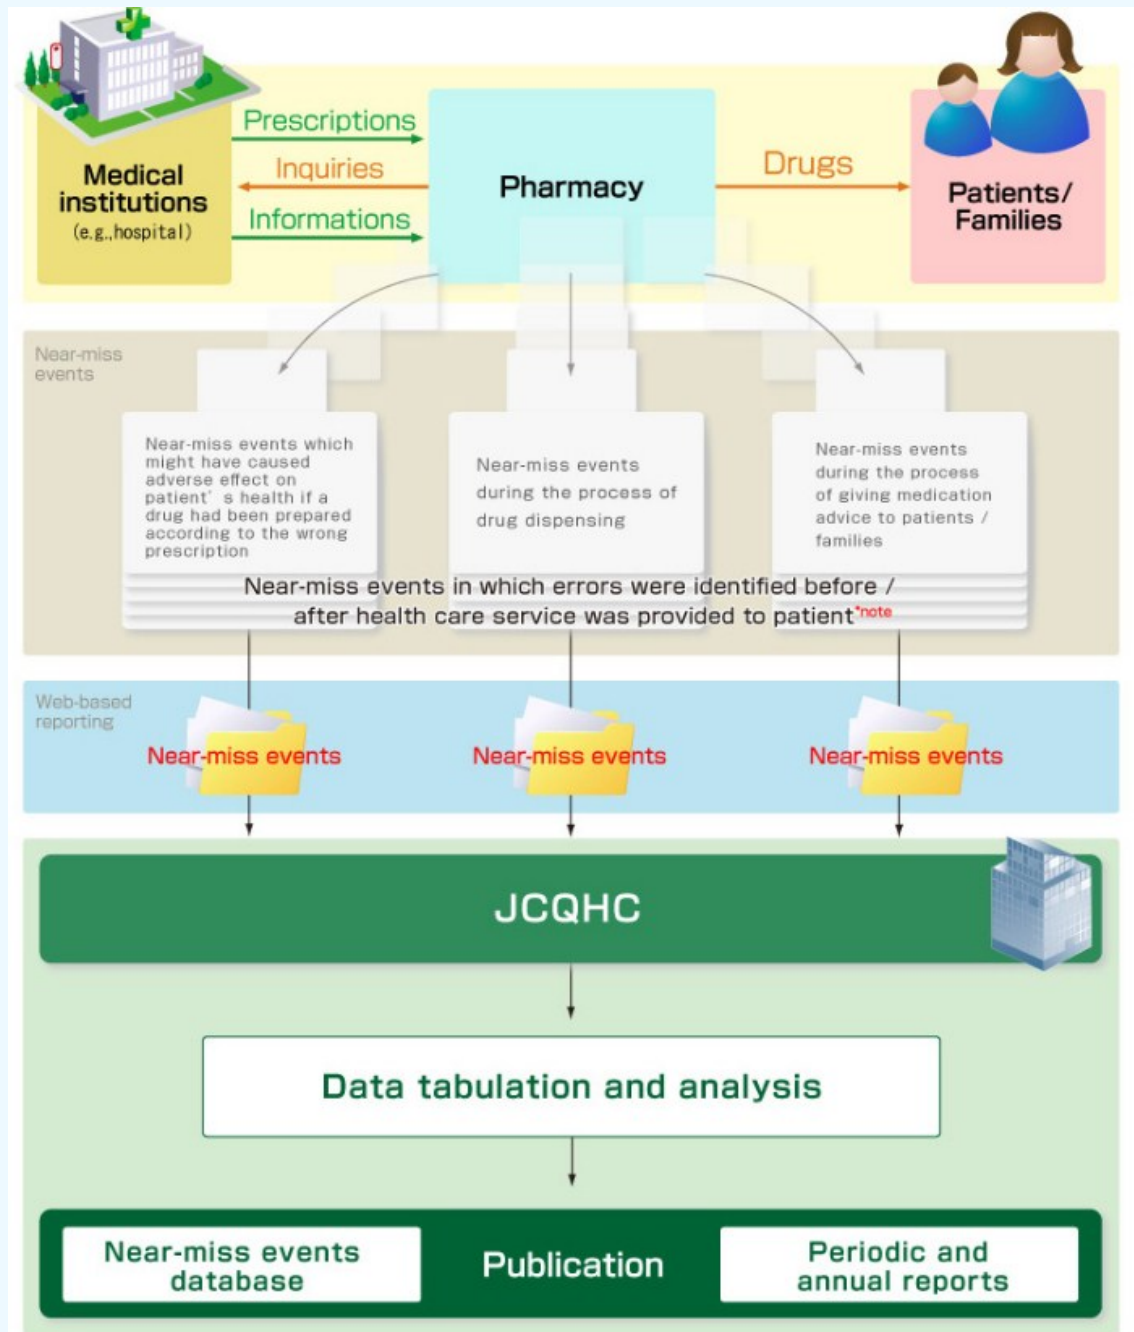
Medical institutions
(e.g.,hospital)

Prescriptions

Inquiries

Informations

Pharmacy

Drugs

Patients/ Families

Near-miss events

Near-miss events which might have caused adverse effect on patient' s health if a drug had been prepared according to the wrong prescription

Near-miss events during the process of drug dispensing

Near-miss events during the process of giving medication advice to patients / families

Near-miss events in which errors were identified before / after health care service was provided to patient*note

Web-based reporting

Near-miss events

Near-miss events

Near-miss events

JCQHC

Data tabulation and analysis

Near-miss events database

Publication

Periodic and annual reports